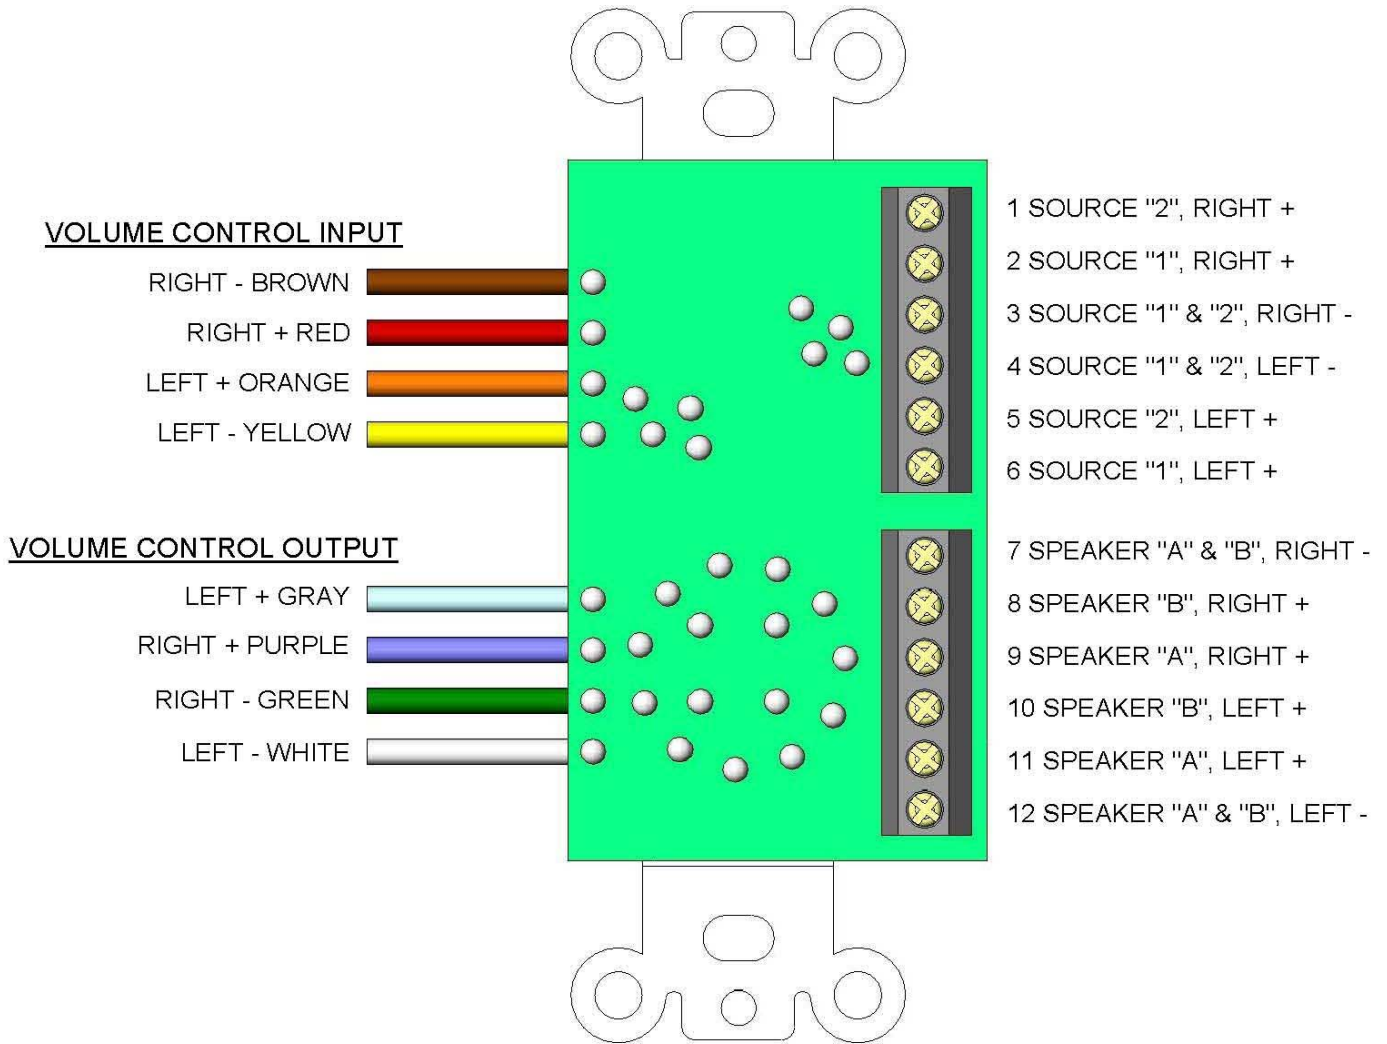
VOLUME CONTROL INPUT

RIGHT - BROWN

RIGHT + RED

LEFT + ORANGE

LEFT - YELLOW

VOLUME CONTROL OUTPUT

LEFT + GRAY

RIGHT + PURPLE

RIGHT - GREEN

LEFT - WHITE

1 SOURCE "2", RIGHT +

2 SOURCE "1", RIGHT +

3 SOURCE "1" & "2", RIGHT -

4 SOURCE "1" & "2", LEFT -

5 SOURCE "2", LEFT +

6 SOURCE "1", LEFT +

7 SPEAKER "A" & "B", RIGHT -

8 SPEAKER "B", RIGHT +

9 SPEAKER "A", RIGHT +

10 SPEAKER "B", LEFT +

11 SPEAKER "A", LEFT +

12 SPEAKER "A" & "B", LEFT -